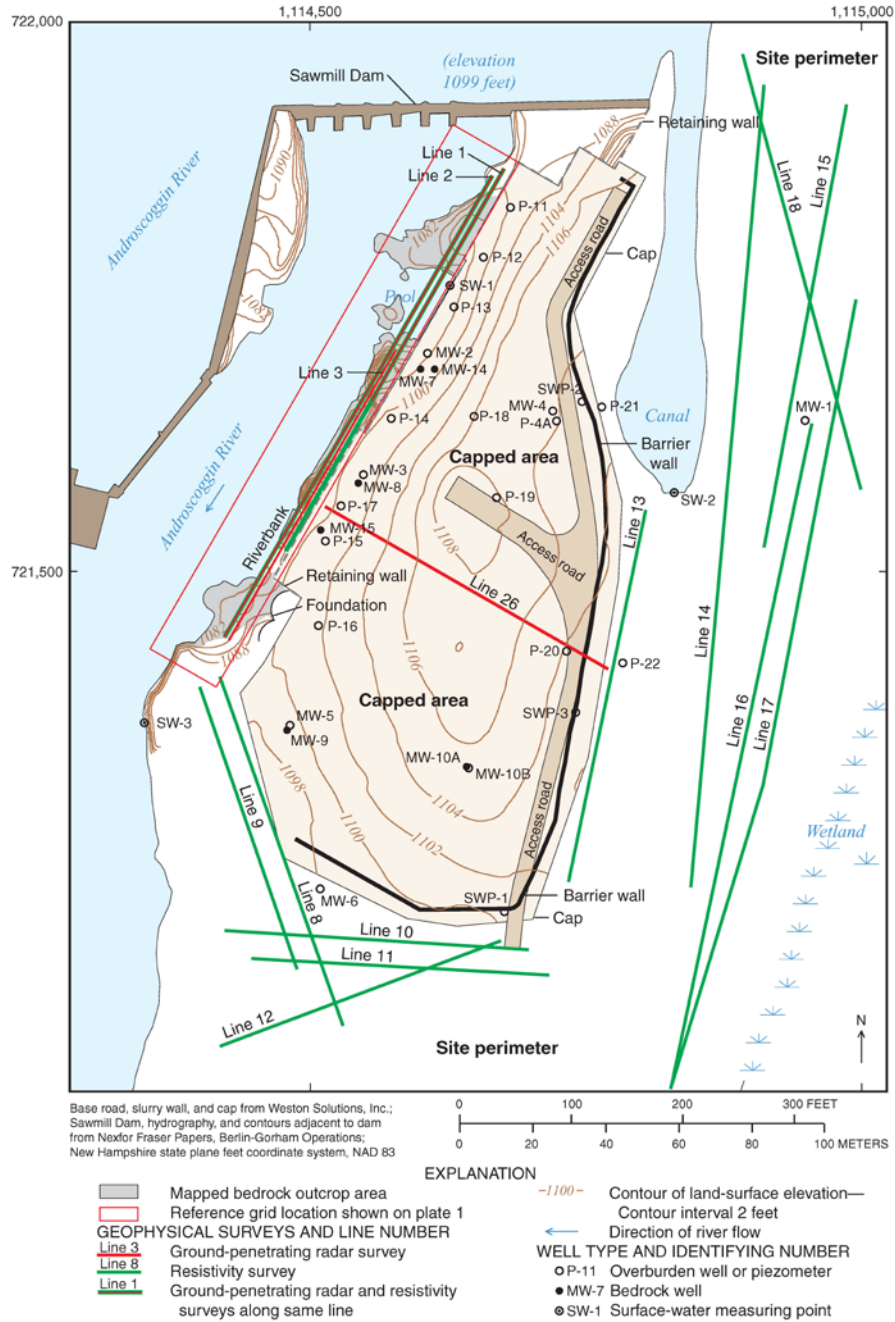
722,000
1,114,500
1,115,000
(elevation 1099 feet)
Sawmill Dam
Site perimeter
Retaining wall
1088
Line 1
Line 2
1090
Androscoggin River
P-11
1104
1106
Cap
P-12
1082
SW-1
Pool
P-13
1085
Access road
Line 18
Line 15
MW-2
Line 3
MW-7
MW-14
SWP-2
P-21
MW-4
Canal
1100
P-18
P-4A
MW-1
P-14
Barrier wall
Capped area
MW-3
MW-8
Androscoggin River
SW-2
P-19
P-17
Riverbank
MW-15
P-15
1108
Access road
Line 13
721,500
Retaining wall
Line 26
Foundation
P-16
1085
1095
1106
P-20
P-22
Line 14
Capped area
SW-3
SWP-3
MW-5
MW-9
Line 16
Line 17
MW-10A
MW-10B
1098
1104
Line 9
1100
Wetland
1102
Access road
MW-6
Line 8
SWP-1
Barrier wall
Cap
Line 10
Line 11
Line 12
N
Site perimeter

Base road, slurry wall, and cap from Weston Solutions, Inc.; Sawmill Dam, hydrography, and contours adjacent to dam from Nexfor Fraser Papers, Berlin-Gorham Operations; New Hampshire state plane feet coordinate system, NAD 83

0 100 200 300 FEET
0 20 40 60 80 100 METERS

EXPLANATION
Mapped bedrock outcrop area
Reference grid location shown on plate 1
GEOPHYSICAL SURVEYS AND LINE NUMBER
Line 3 Ground-penetrating radar survey
Line 8 Resistivity survey
Line 1 Ground-penetrating radar and resistivity surveys along same line
1100 Contour of land-surface elevation— Contour interval 2 feet
Direction of river flow
WELL TYPE AND IDENTIFYING NUMBER
P-11 Overburden well or piezometer
MW-7 Bedrock well
SW-1 Surface-water measuring point